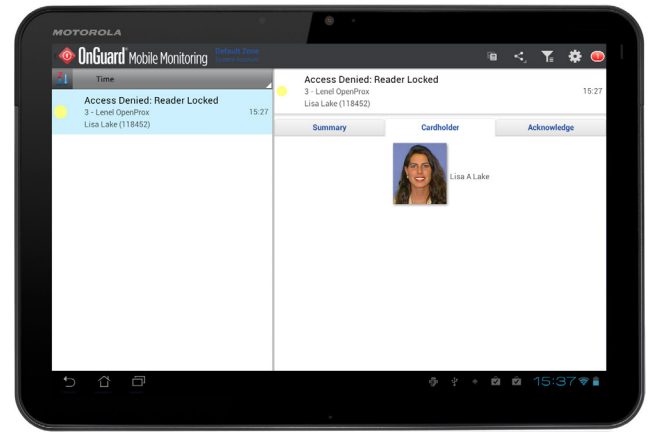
MOTOROLA

OnGuard® Mobile Monitoring Default Zone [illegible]

1

Time

Access Denied: Reader Locked
3 - Lenel OpenProx
Lisa Lake (118452)
15:27

Access Denied: Reader Locked
3 - Lenel OpenProx
Lisa Lake (118452)
15:27

Summary | Cardholder | Acknowledge

Lisa A Lake

15:37